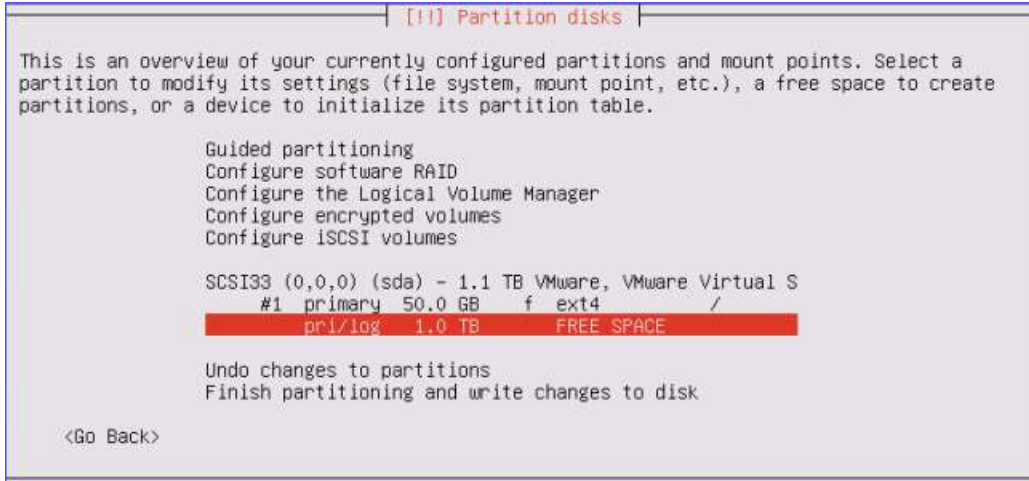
[!!] Partition disks

This is an overview of your currently configured partitions and mount points. Select a partition to modify its settings (file system, mount point, etc.), a free space to create partitions, or a device to initialize its partition table.

Guided partitioning
Configure software RAID
Configure the Logical Volume Manager
Configure encrypted volumes
Configure iSCSI volumes

SCSI33 (0,0,0) (sda) - 1.1 TB VMware, VMware Virtual S
#1 primary 50.0 GB f ext4 /
pri/log 1.0 TB FREE SPACE

Undo changes to partitions
Finish partitioning and write changes to disk

<Go Back>